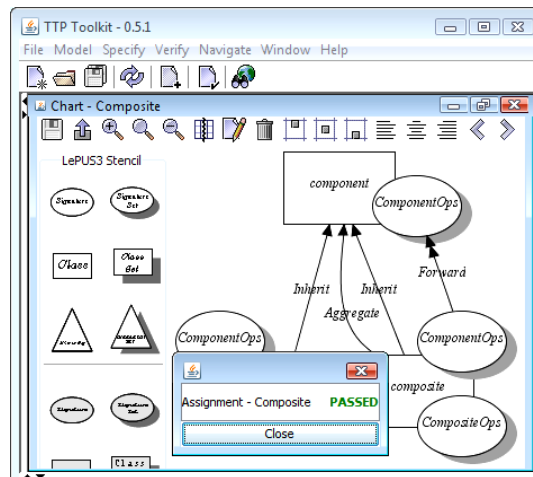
TTP Toolkit - 0.5.1

File Model Specify Verify Navigate Window Help

Chart - Composite

LePUS3 Stencil

Signature

Signature Set

Class

Class Set

Hierarchy

Hierarchy Set

Signature

Signature Set

Class

component

ComponentOps

Inherit

Inherit

Forward

Aggregate

ComponentOps

ComponentOps

composite

CompositeOps

Assignment - Composite PASSED

Close